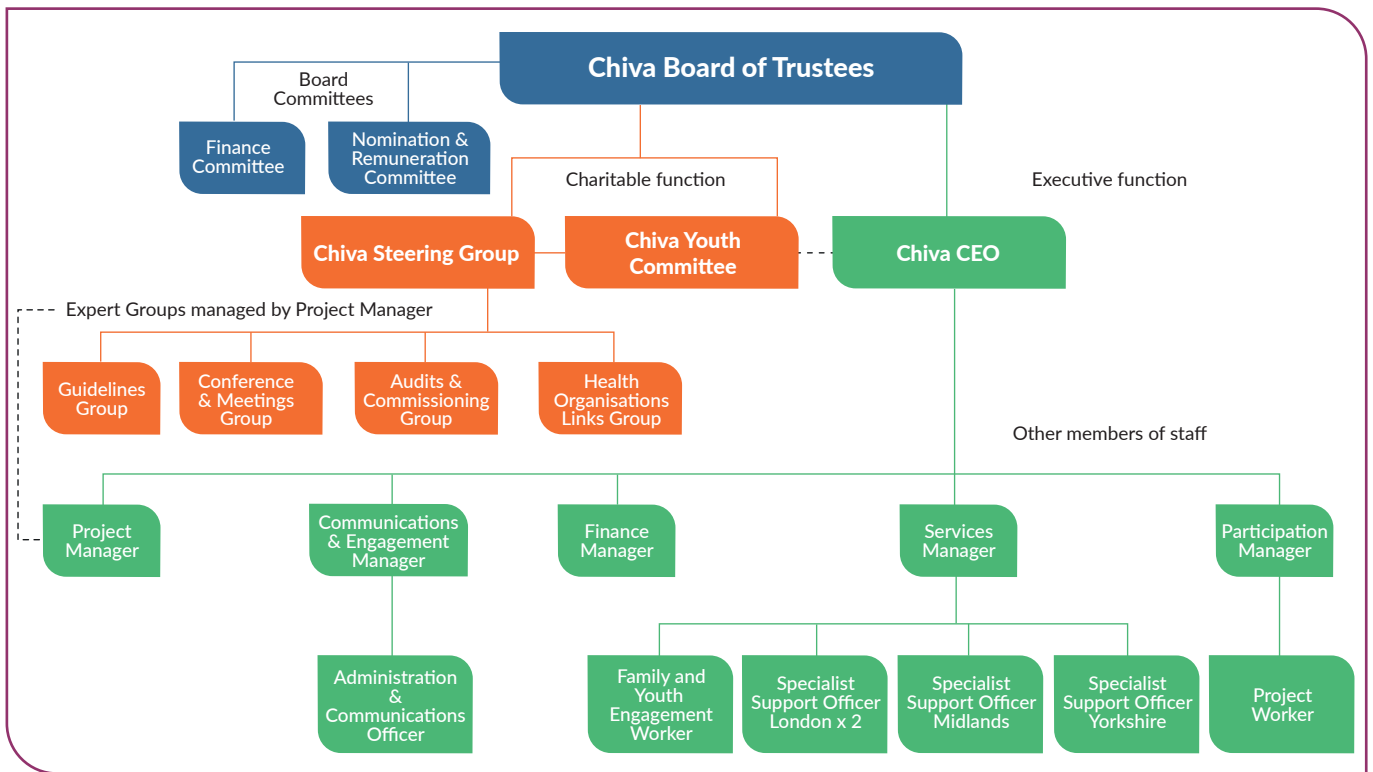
Chiva Board of Trustees

Board Committees

Finance Committee

Nomination & Remuneration Committee

Charitable function

Executive function

Chiva Steering Group

Chiva Youth Committee

Chiva CEO

Expert Groups managed by Project Manager

Guidelines Group

Conference & Meetings Group

Audits & Commissioning Group

Health Organisations Links Group

Other members of staff

Project Manager

Communications & Engagement Manager

Finance Manager

Services Manager

Participation Manager

Administration & Communications Officer

Family and Youth Engagement Worker

Specialist Support Officer London x 2

Specialist Support Officer Midlands

Specialist Support Officer Yorkshire

Project Worker